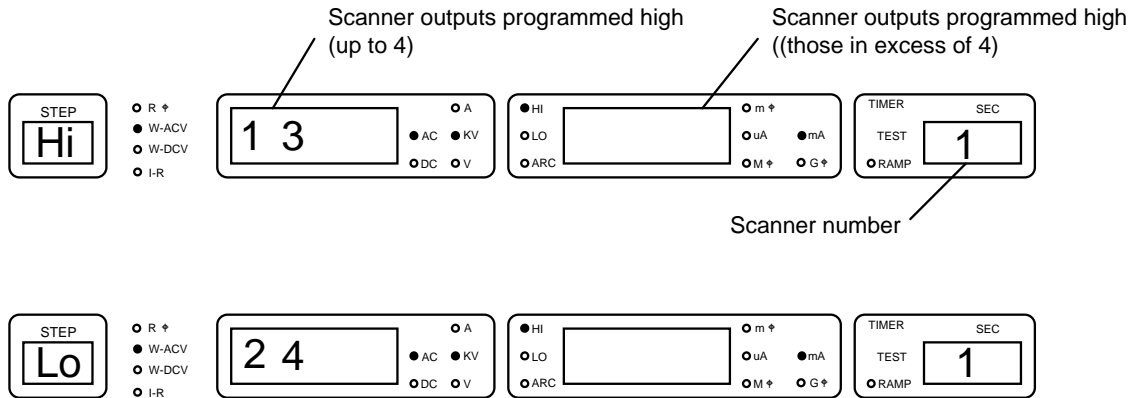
Scanner outputs programmed high (up to 4)

Scanner outputs programmed high ((those in excess of 4)

STEP
Hi

R Ω
W-ACV
W-DCV
I-R

1 3

A
AC KV
DC V

HI
LO
ARC

m Ω
uA mA
M Ω G Ω

TIMER SEC
TEST
RAMP
1

Scanner number

STEP
Lo

R Ω
W-ACV
W-DCV
I-R

2 4

A
AC KV
DC V

HI
LO
ARC

m Ω
uA mA
M Ω G Ω

TIMER SEC
TEST
RAMP
1